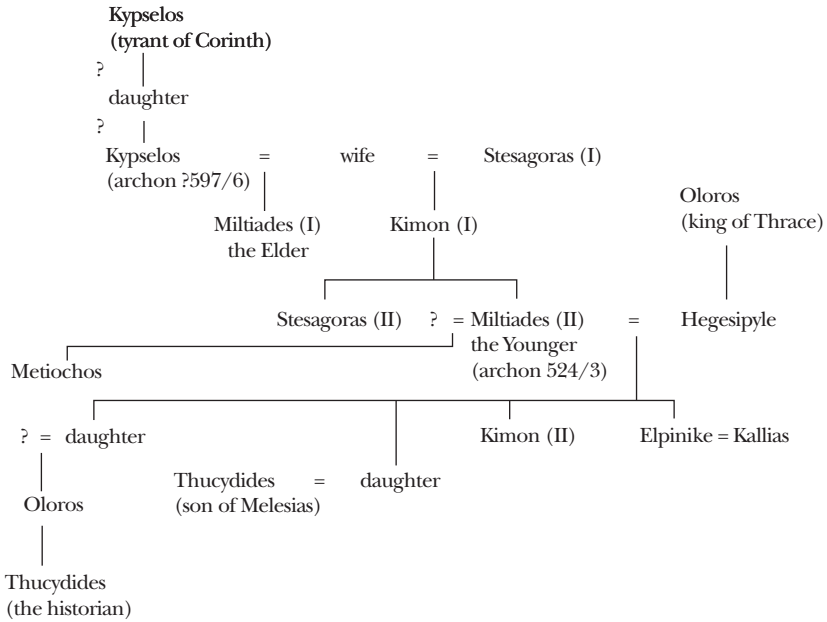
Kypselos
(tyrant of Corinth)
?
daughter
?
Kypselos = wife = Stesagoras (I)
(archon ?597/6)

Miltiades (I)
the Elder

Kimon (I)

Oloros
(king of Thrace)

Stesagoras (II) ? = Miltiades (II) = Hegesipyle
the Younger
(archon 524/3)

Metiochos

? = daughter

Thucydides = daughter
(son of Melesias)

Kimon (II)

Elpinike = Kallias

Oloros

Thucydides
(the historian)